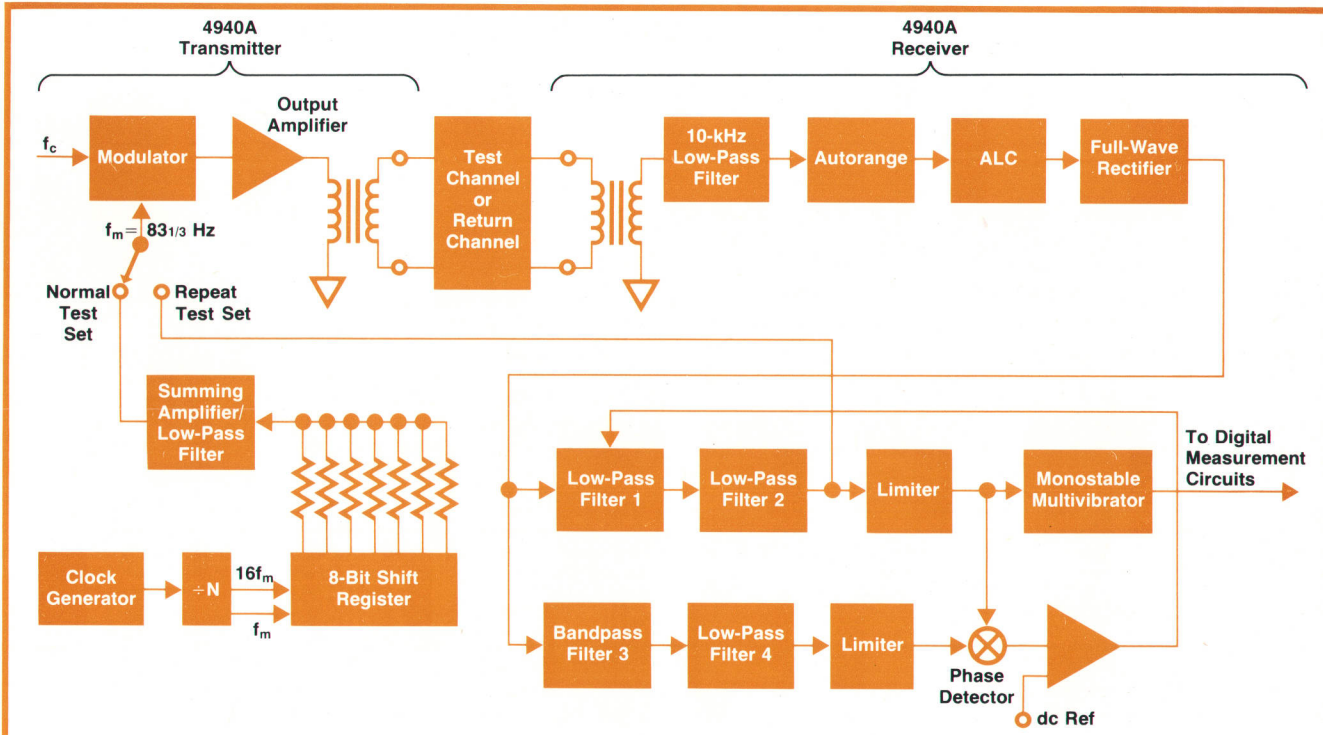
4940A
Transmitter

4940A
Receiver

Output Amplifier

$f_c$

Modulator

$f_m = 83\frac{1}{3}$ Hz

Normal Test Set

Repeat Test Set

Test Channel or Return Channel

10-kHz Low-Pass Filter

Autorange

ALC

Full-Wave Rectifier

Summing Amplifier/ Low-Pass Filter

Low-Pass Filter 1

Low-Pass Filter 2

Limiter

Monostable Multivibrator

To Digital Measurement Circuits

Clock Generator

$\div$N

$16f_m$

$f_m$

8-Bit Shift Register

Bandpass Filter 3

Low-Pass Filter 4

Limiter

Phase Detector

dc Ref